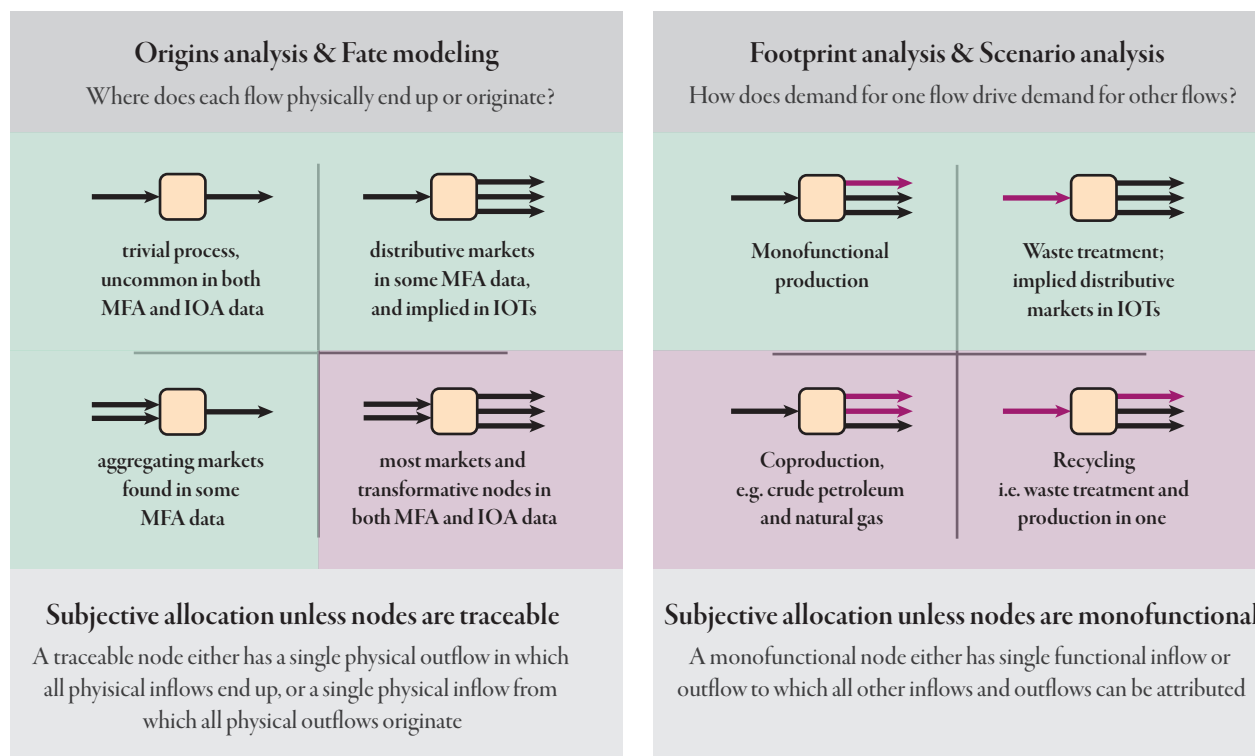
Origins analysis & Fate modeling

Where does each flow physically end up or originate?

trivial process, uncommon in both MFA and IOA data

distributive markets in some MFA data, and implied in IOTs

aggregating markets found in some MFA data

most markets and transformative nodes in both MFA and IOA data

Subjective allocation unless nodes are traceable

A traceable node either has a single physical outflow in which all phyisical inflows end up, or a single physical inflow from which all physical outflows originate

Footprint analysis & Scenario analysis

How does demand for one flow drive demand for other flows?

Monofunctional production

Waste treatment; implied distributive markets in IOTs

Coproduction, e.g. crude petroleum and natural gas

Recycling i.e. waste treatment and production in one

Subjective allocation unless nodes are monofunctional

A monofunctional node either has single functional inflow or outflow to which all other inflows and outflows can be attributed